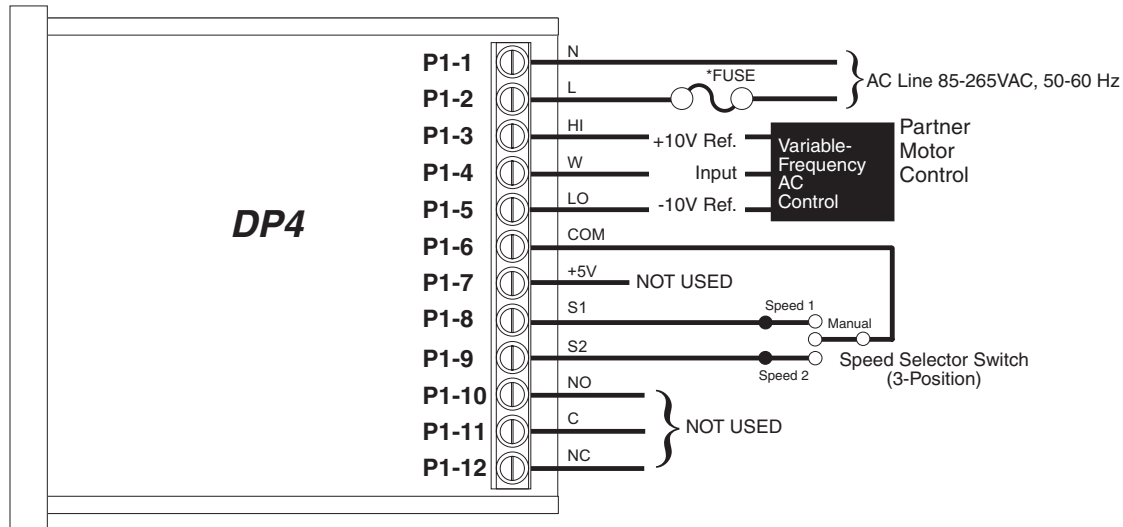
DP4

P1-1
P1-2
P1-3
P1-4
P1-5
P1-6
P1-7
P1-8
P1-9
P1-10
P1-11
P1-12

N
L
HI
W
LO
COM
+5V
S1
S2
NO
C
NC

*FUSE
AC Line 85-265VAC, 50-60 Hz

+10V Ref.
Input
-10V Ref.
Variable-Frequency AC Control
Partner Motor Control

NOT USED

Speed 1
Manual
Speed 2
Speed Selector Switch (3-Position)

NOT USED